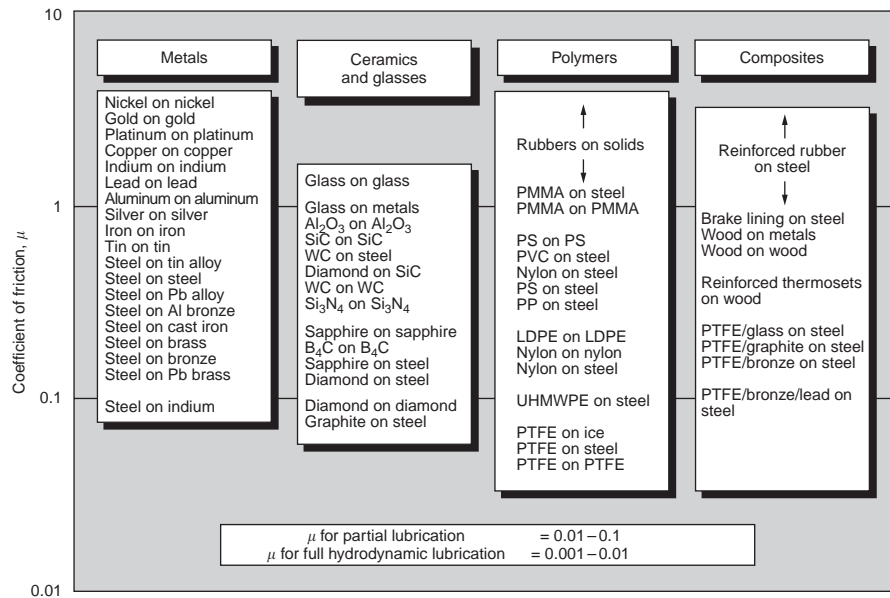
10

1

0.1

0.01

Coefficient of friction, $\mu$

Metals

Nickel on nickel
Gold on gold
Platinum on platinum
Copper on copper
Indium on indium
Lead on lead
Aluminum on aluminum
Silver on silver
Iron on iron
Tin on tin
Steel on tin alloy
Steel on steel
Steel on Pb alloy
Steel on Al bronze
Steel on cast iron
Steel on brass
Steel on bronze
Steel on Pb brass

Steel on indium

Ceramics and glasses

Glass on glass

Glass on metals
$Al_2O_3$ on $Al_2O_3$
SiC on SiC
WC on steel
Diamond on SiC
WC on WC
$Si_3N_4$ on $Si_3N_4$

Sapphire on sapphire
$B_4C$ on $B_4C$
Sapphire on steel
Diamond on steel

Diamond on diamond
Graphite on steel

Polymers

Rubbers on solids

PMMA on steel
PMMA on PMMA

PS on PS
PVC on steel
Nylon on steel
PS on steel
PP on steel

LDPE on LDPE
Nylon on nylon
Nylon on steel

UHMWPE on steel

PTFE on ice
PTFE on steel
PTFE on PTFE

Composites

Reinforced rubber on steel

Brake lining on steel
Wood on metals
Wood on wood

Reinforced thermosets on wood

PTFE/glass on steel
PTFE/graphite on steel
PTFE/bronze on steel

PTFE/bronze/lead on steel

$\mu$ for partial lubrication = 0.01 – 0.1
$\mu$ for full hydrodynamic lubrication = 0.001 – 0.01